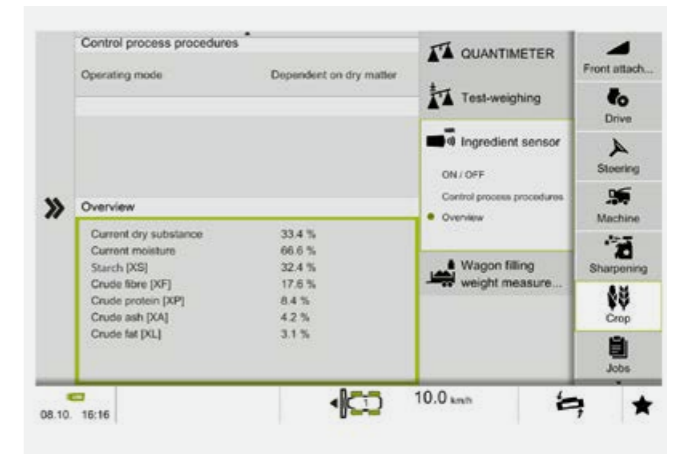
Control process procedures

Operating mode Dependent on dry matter

Overview

| | |
|---|---|
| Current dry substance | 33.4 % |
| Current moisture | 66.6 % |
| Starch [XS] | 32.4 % |
| Crude fibre [XF] | 17.6 % |
| Crude protein [XP] | 8.4 % |
| Crude ash [XA] | 4.2 % |
| Crude fat [XL] | 3.1 % |

QUANTIMETER

Test-weighing

Ingredient sensor

ON / OFF

Control process procedures

Overview

Wagon filling weight measure...

Front attach...

Drive

Steering

Machine

Sharpening

Crop

Jobs

08.10. 16:16

1

10.0 km/h